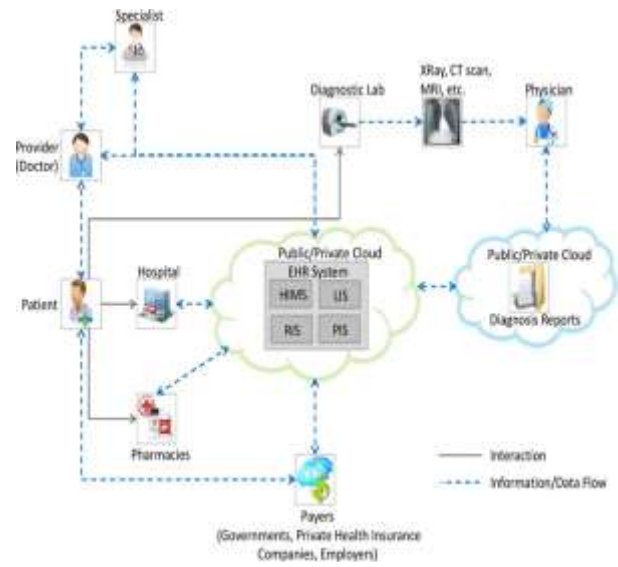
Specialist

Provider (Doctor)

Diagnostic Lab

XRay, CT scan, MRI, etc.

Physician

Patient

Hospital

Public/Private Cloud

EHR System

HIMS

LIS

RIS

PIS

Public/Private Cloud

Diagnosis Reports

Pharmacies

Interaction

Information/Data Flow

Payers
(Governments, Private Health Insurance Companies, Employers)